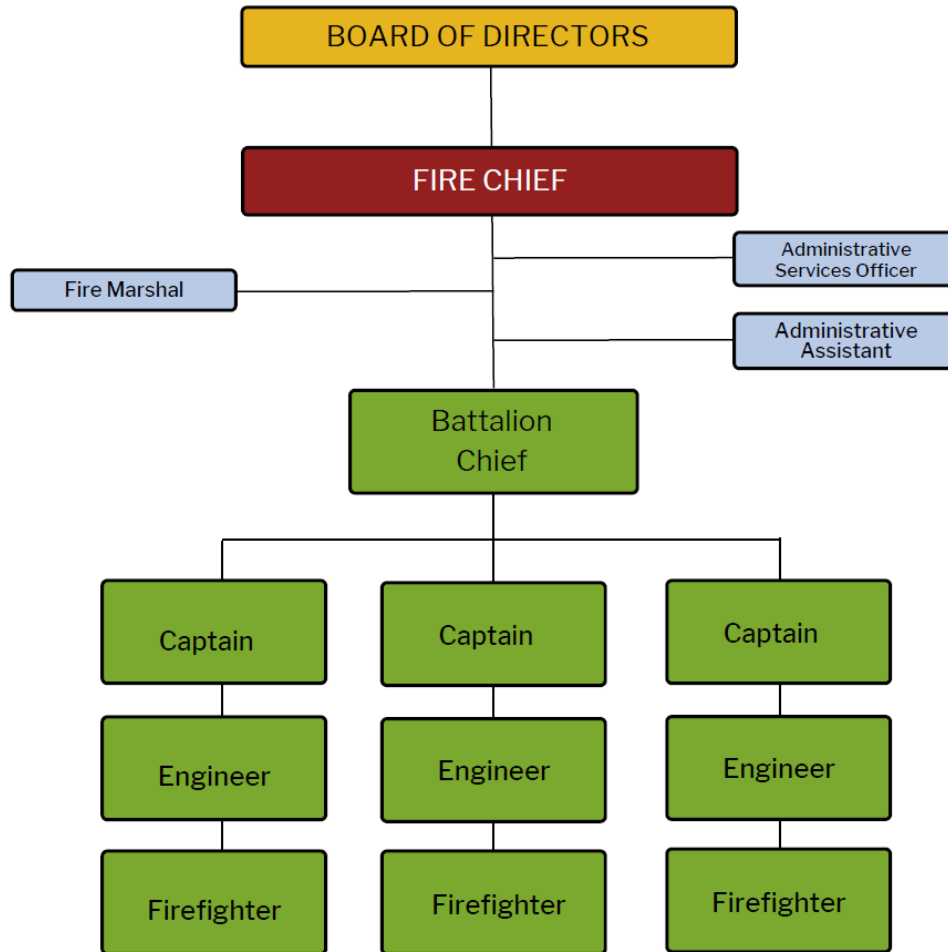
BOARD OF DIRECTORS

FIRE CHIEF

Fire Marshal

Administrative Services Officer

Administrative Assistant

Battalion Chief

Captain

Captain

Captain

Engineer

Engineer

Engineer

Firefighter

Firefighter

Firefighter